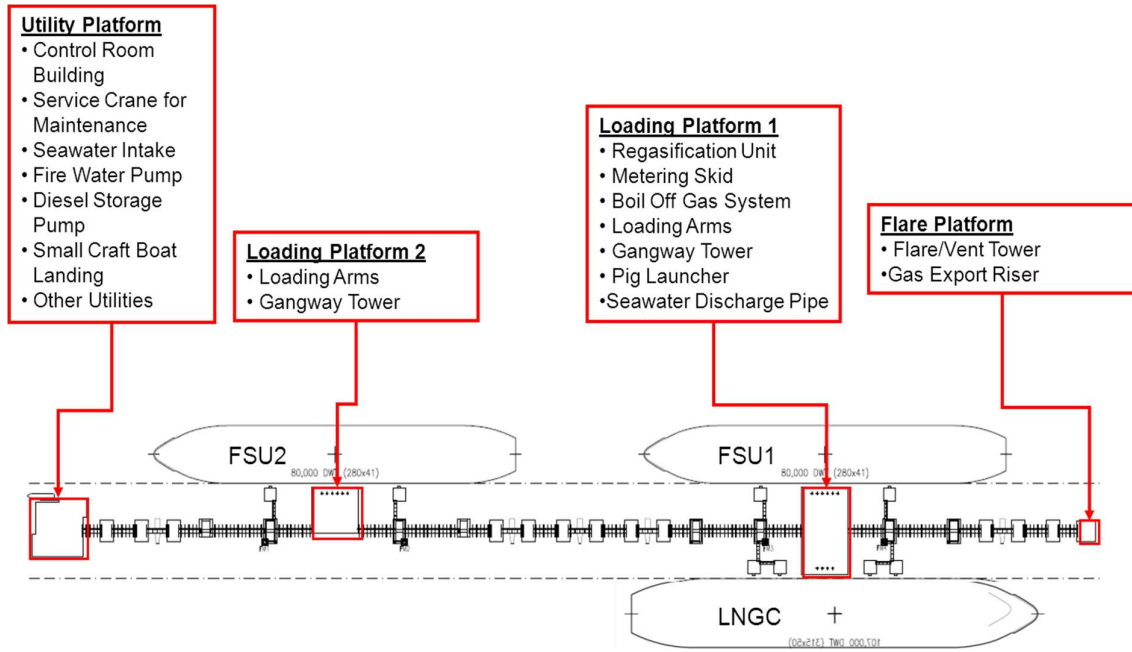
**Utility Platform**
• Control Room Building
• Service Crane for Maintenance
• Seawater Intake
• Fire Water Pump
• Diesel Storage Pump
• Small Craft Boat Landing
• Other Utilities

**Loading Platform 2**
• Loading Arms
• Gangway Tower

**Loading Platform 1**
• Regasification Unit
• Metering Skid
• Boil Off Gas System
• Loading Arms
• Gangway Tower
• Pig Launcher
•Seawater Discharge Pipe

**Flare Platform**
• Flare/Vent Tower
•Gas Export Riser

FSU2
80,000 DWT (280x41)

FSU1
80,000 DWT (280x41)

LNGC
107,000 DWT (315x50)